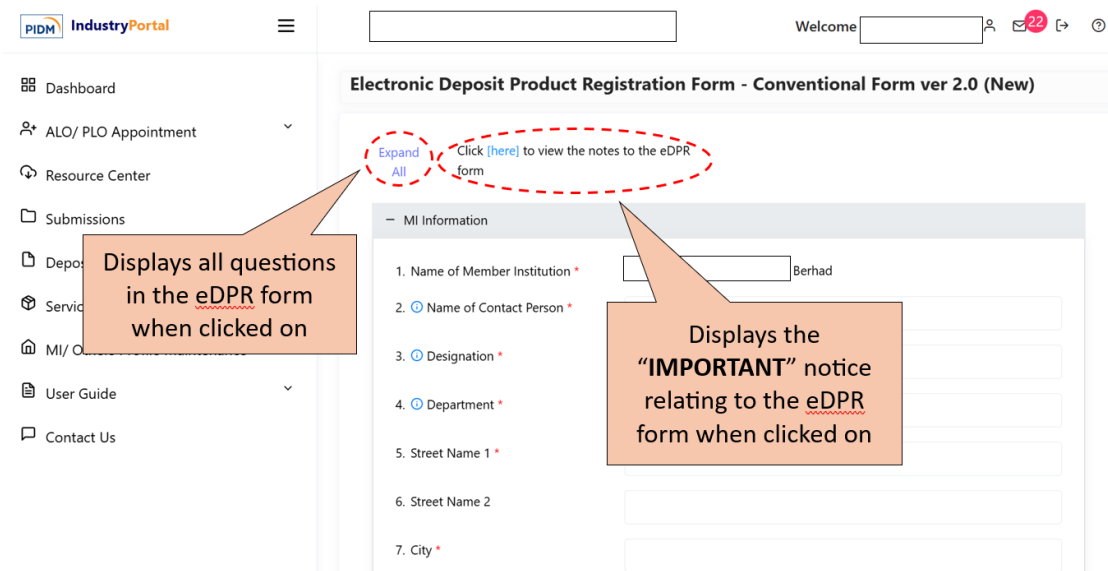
PIDM IndustryPortal

Welcome

22

Dashboard

ALO/ PLO Appointment

Resource Center

Submissions

Depos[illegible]

Servic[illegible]

MI/ O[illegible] Profile Maintenance

User Guide

Contact Us

Electronic Deposit Product Registration Form - Conventional Form ver 2.0 (New)

Expand All

Click [here] to view the notes to the eDPR form

− MI Information

1. Name of Member Institution * Berhad

2. Name of Contact Person *

3. Designation *

4. Department *

5. Street Name 1 *

6. Street Name 2

7. City *

Displays all questions in the eDPR form when clicked on

Displays the "IMPORTANT" notice relating to the eDPR form when clicked on